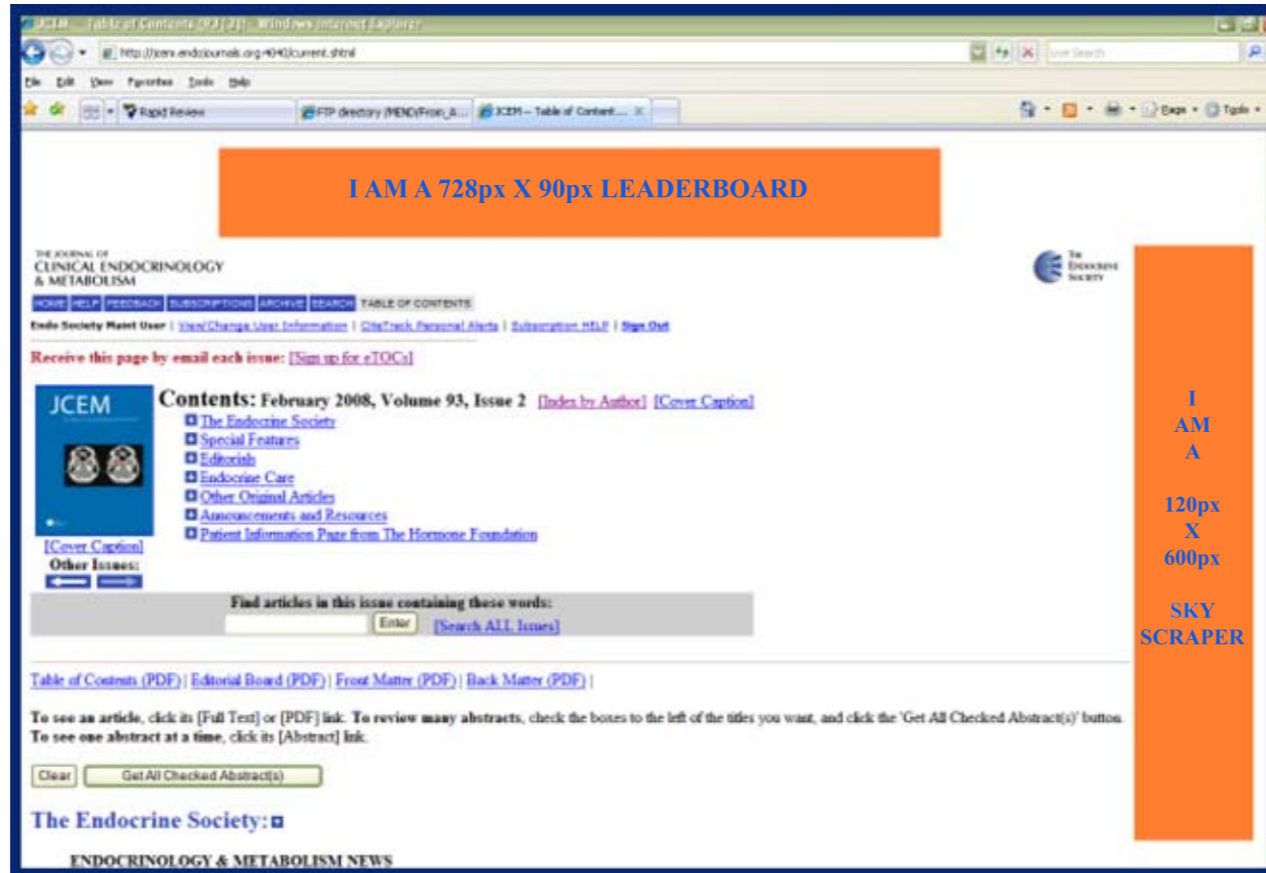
JCEM -- Table of Contents (93 [2]) - Windows Internet Explorer

http://jcem.endojournals.org:4040/current.shtml

Live Search

File Edit View Favorites Tools Help

Rapid Review

FTP directory /MEND/From_A...

JCEM -- Table of Content...

Page Tools

I AM A 728px X 90px LEADERBOARD

THE JOURNAL OF CLINICAL ENDOCRINOLOGY & METABOLISM

THE ENDOCRINE SOCIETY

HOME HELP FEEDBACK SUBSCRIPTIONS ARCHIVE SEARCH TABLE OF CONTENTS

Endo Society Maint User | View/Change User Information | CiteTrack Personal Alerts | Subscription HELP | Sign Out

Receive this page by email each issue: [Sign up for eTOCs]

JCEM

Contents: February 2008, Volume 93, Issue 2 [Index by Author] [Cover Caption]

The Endocrine Society
Special Features
Editorials
Endocrine Care
Other Original Articles
Announcements and Resources
Patient Information Page from The Hormone Foundation

[Cover Caption]
Other Issues:

Find articles in this issue containing these words:

Enter [Search ALL Issues]

Table of Contents (PDF) | Editorial Board (PDF) | Front Matter (PDF) | Back Matter (PDF) |

To see an article, click its [Full Text] or [PDF] link. To review many abstracts, check the boxes to the left of the titles you want, and click the 'Get All Checked Abstract(s)' button. To see one abstract at a time, click its [Abstract] link.

Clear Get All Checked Abstract(s)

The Endocrine Society:

ENDOCRINOLOGY & METABOLISM NEWS

I AM A 120px X 600px SKY SCRAPER